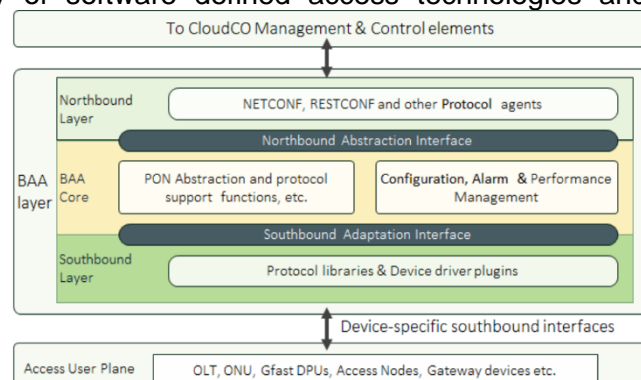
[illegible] of software defined access technologies and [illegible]

To CloudCO Management & Control elements

Northbound Layer

NETCONF, RESTCONF and other Protocol agents

Northbound Abstraction Interface

BAA layer

BAA Core

PON Abstraction and protocol support functions, etc.

Configuration, Alarm & Performance Management

Southbound Adaptation Interface

Southbound Layer

Protocol libraries & Device driver plugins

Device-specific southbound interfaces

Access User Plane

OLT, ONU, Gfast DPUs, Access Nodes, Gateway devices etc.